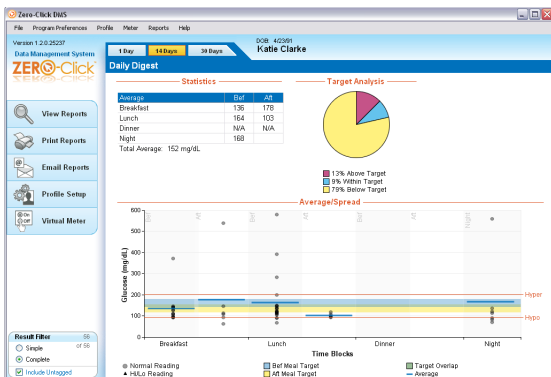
Zero-Click DMS

File Program Preferences Profile Meter Reports Help

Version 1.2.0.25237
Data Management System
ZERO-Click

1 Day 14 Days 30 Days

DOB 4/23/91
Katie Clarke

Daily Digest

View Reports
Print Reports
Email Reports
Profile Setup
Virtual Meter

Statistics

| Average | Bef | Aft |
|---|---|---|
| Breakfast | 136 | 178 |
| Lunch | 164 | 103 |
| Dinner | N/A | N/A |
| Night | 168 | |

Total Average: 152 mg/dL

Target Analysis

13% Above Target
9% Within Target
79% Below Target

Average/Spread

Glucose (mg/dL)
600
500
400
300
200
100
0

Bef Aft Bef Aft Bef Aft Night

Hyper
Hypo

Breakfast Lunch Dinner Night
Time Blocks

Normal Reading
Hi/Lo Reading
Bef Meal Target
Aft Meal Target
Target Overlap
Average

Result Filter 56
of 56
Simple
Complete
Include Untagged